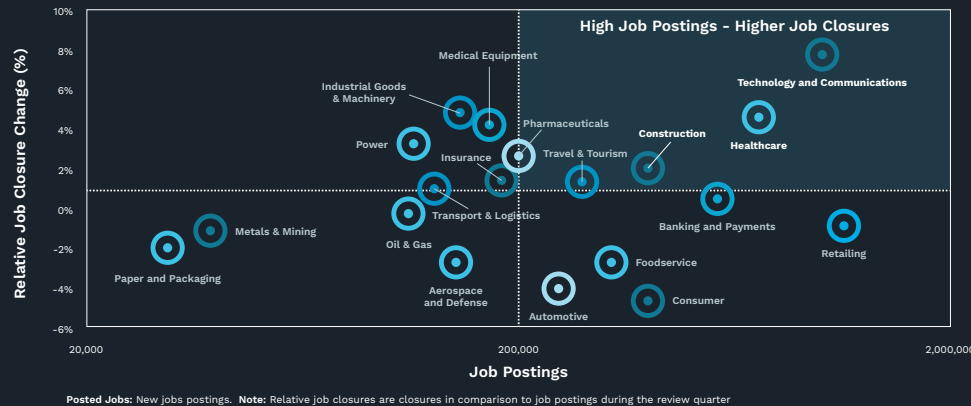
High Job Postings - Higher Job Closures

Relative Job Closure Change (%)

10%
8%
6%
4%
2%
0%
-2%
-4%
-6%

Medical Equipment
Industrial Goods & Machinery
Technology and Communications
Pharmaceuticals
Construction
Healthcare
Power
Insurance
Travel & Tourism
Transport & Logistics
Oil & Gas
Metals & Mining
Banking and Payments
Retailing
Paper and Packaging
Foodservice
Aerospace and Defense
Consumer
Automotive

20,000
200,000
2,000,000

Job Postings

Posted Jobs: New jobs postings. Note: Relative job closures are closures in comparison to job postings during the review quarter